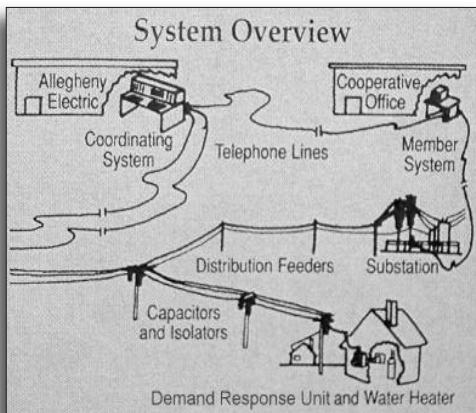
System Overview

Allegheny Electric

Cooperative Office

Coordinating System

Telephone Lines

Member System

Distribution Feeders

Substation

Capacitors and Isolators

Demand Response Unit and Water Heater